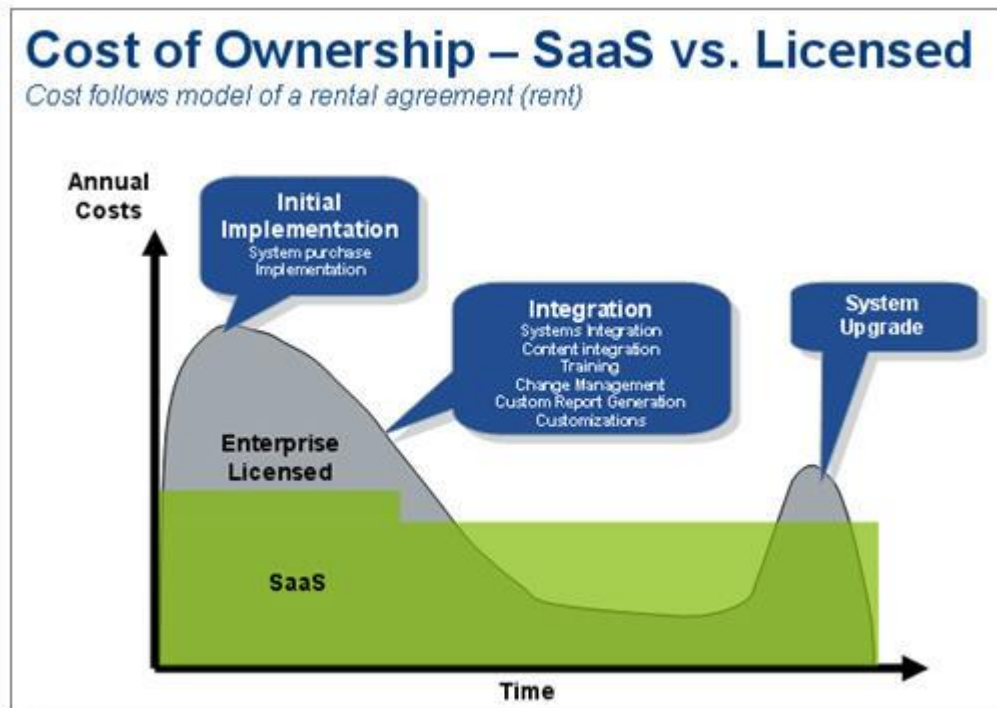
Cost of Ownership – SaaS vs. Licensed
Cost follows model of a rental agreement (rent)

Annual Costs

Initial Implementation
System purchase
Implementation

Integration
Systems Integration
Content integration
Training
Change Management
Custom Report Generation
Customizations

System Upgrade

Enterprise Licensed

SaaS

Time